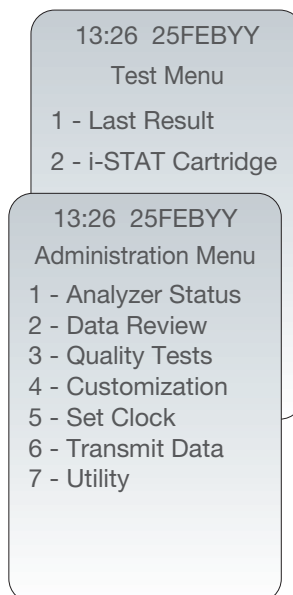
13:26 25FEBYY
Test Menu
1 - Last Result
2 - i-STAT Cartridge

13:26 25FEBYY
Administration Menu
1 - Analyzer Status
2 - Data Review
3 - Quality Tests
4 - Customization
5 - Set Clock
6 - Transmit Data
7 - Utility